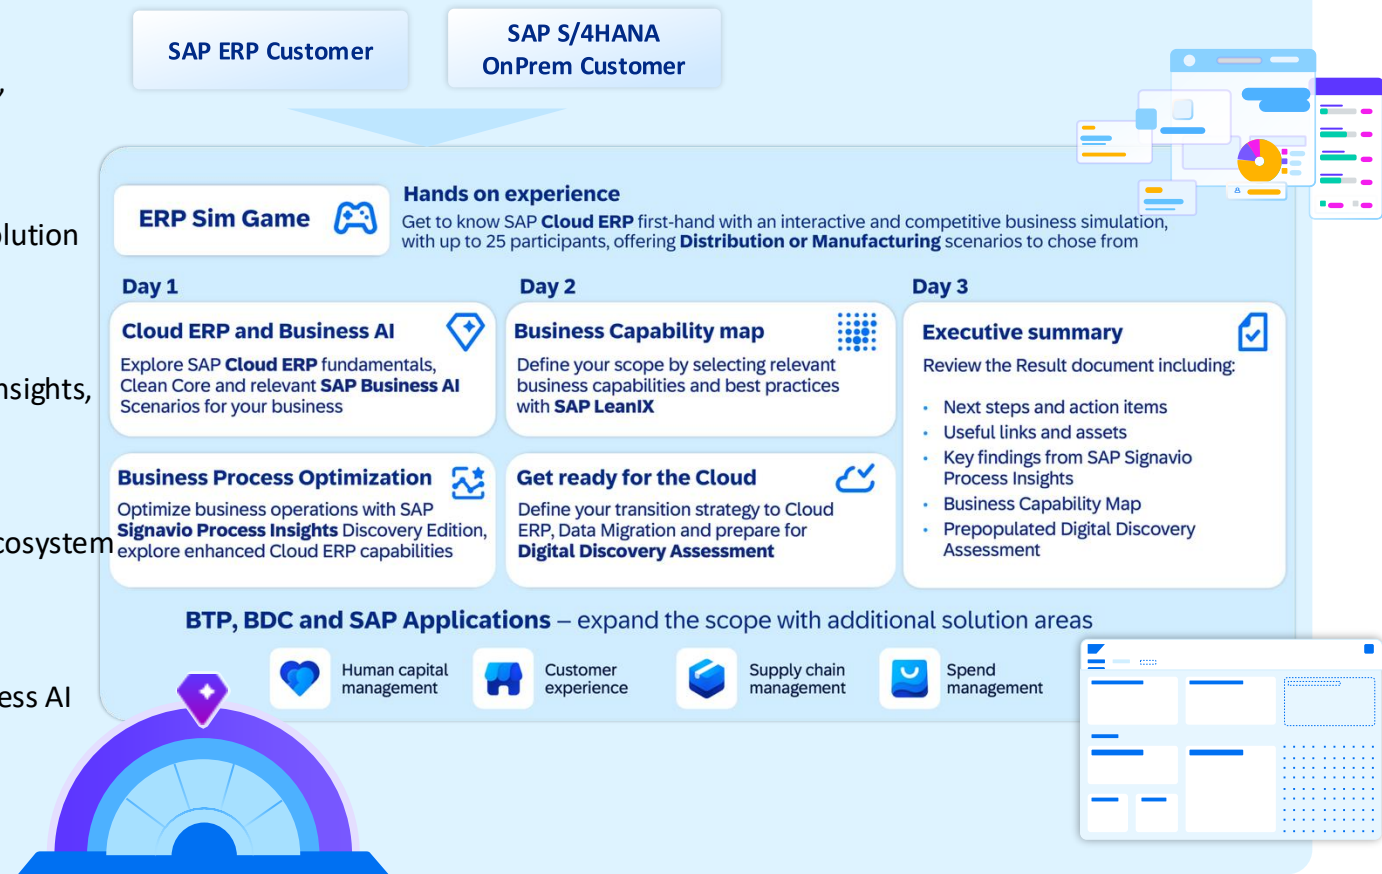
,

lution

nsights,

cosystem

ess AI

SAP ERP Customer

SAP S/4HANA OnPrem Customer

ERP Sim Game

Hands on experience

Get to know SAP **Cloud ERP** first-hand with an interactive and competitive business simulation, with up to 25 participants, offering **Distribution or Manufacturing** scenarios to chose from

Day 1

Cloud ERP and Business AI

Explore SAP **Cloud ERP** fundamentals, Clean Core and relevant **SAP Business AI** Scenarios for your business

Business Process Optimization

Optimize business operations with SAP **Signavio Process Insights** Discovery Edition, explore enhanced Cloud ERP capabilities

Day 2

Business Capability map

Define your scope by selecting relevant business capabilities and best practices with **SAP LeanIX**

Get ready for the Cloud

Define your transition strategy to Cloud ERP, Data Migration and prepare for **Digital Discovery Assessment**

Day 3

Executive summary

Review the Result document including:

- Next steps and action items
- Useful links and assets
- Key findings from SAP Signavio Process Insights
- Business Capability Map
- Prepopulated Digital Discovery Assessment

**BTP, BDC and SAP Applications** – expand the scope with additional solution areas

Human capital management

Customer experience

Supply chain management

Spend management